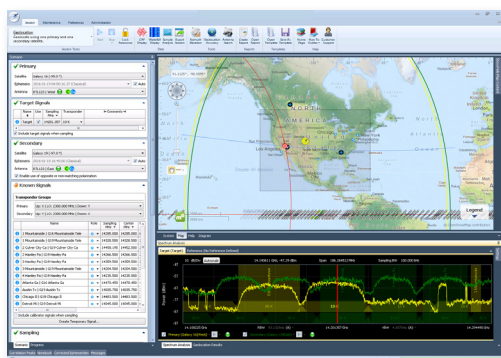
Session Maintenance Preferences Administration

Geolocation
Geolocate using one primary and one secondary satellite.

Primary

Satellite Galaxy 16 (W 99.0°)

Antenna

Target Signals

Include target signals when sampling

Secondary

Satellite Galaxy 18 (W 123.0°)

Antenna

Known Signals

Transponder Groups

Primary

Secondary

Include calibration signals when sampling

Sampling

Legend

Spectrum Analysis

Target (Target)

Primary (Galaxy 16 (W99.0°))

Spectrum Analysis Geolocation Results